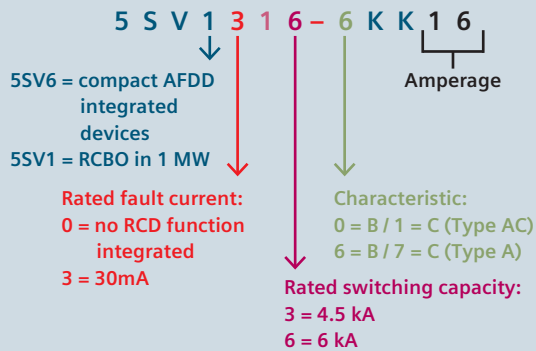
5 S V 1 3 1 6 – 6 K K 1 6

Amperage

5SV6 = compact AFDD integrated devices
5SV1 = RCBO in 1 MW

Rated fault current:
0 = no RCD function integrated
3 = 30mA

Characteristic:
0 = B / 1 = C (Type AC)
6 = B / 7 = C (Type A)

Rated switching capacity:
3 = 4.5 kA
6 = 6 kA